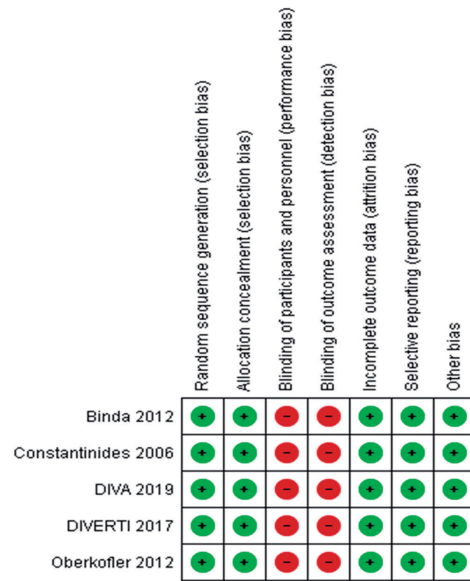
| | Random sequence generation (selection bias) | Allocation concealment (selection bias) | Blinding of participants and personnel (performance bias) | Blinding of outcome assessment (detection bias) | Incomplete outcome data (attrition bias) | Selective reporting (reporting bias) | Other bias |
|---|---|---|---|---|---|---|---|
| Binda 2012 | + | + | − | − | + | + | + |
| Constantinides 2006 | + | + | − | − | + | + | + |
| DIVA 2019 | + | + | − | − | + | + | + |
| DIVERTI 2017 | + | + | − | − | + | + | + |
| Oberkofler 2012 | + | + | − | − | + | + | + |